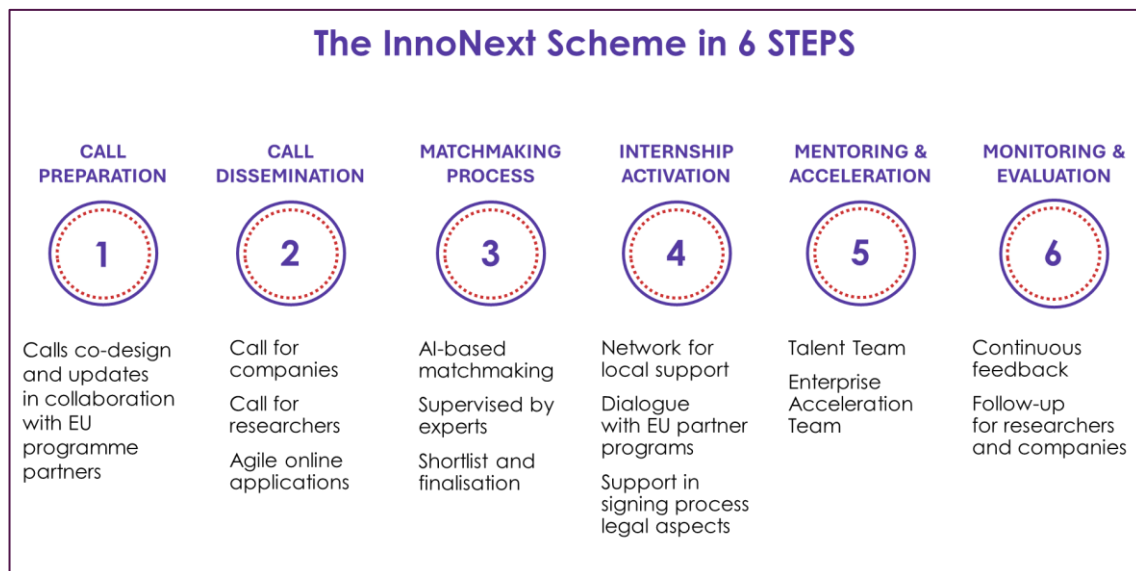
The InnoNext Scheme in 6 STEPS

CALL PREPARATION

1

Calls co-design and updates in collaboration with EU programme partners

CALL DISSEMINATION

2

Call for companies

Call for researchers

Agile online applications

MATCHMAKING PROCESS

3

AI-based matchmaking

Supervised by experts

Shortlist and finalisation

INTERNSHIP ACTIVATION

4

Network for local support

Dialogue with EU partner programs

Support in signing process legal aspects

MENTORING & ACCELERATION

5

Talent Team

Enterprise Acceleration Team

MONITORING & EVALUATION

6

Continuous feedback

Follow-up for researchers and companies